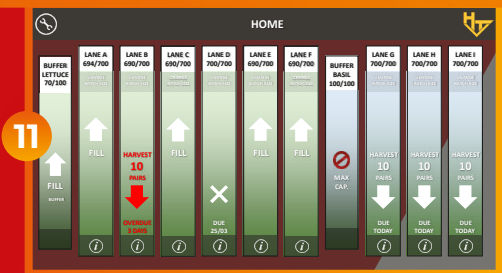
HOME

11

BUFFER LETTUCE 70/100

FILL

BUFFER

LANE A 694/700

FILL

LANE B 690/700

HARVEST 10 PAIRS

OVERDUE 3 DAYS

LANE C 690/700

FILL

LANE D 700/700

DUE 25/03

LANE E 690/700

FILL

LANE F 690/700

FILL

BUFFER BASIL 100/100

MAX CAP.

LANE G 700/700

HARVEST 10 PAIRS

DUE TODAY

LANE H 700/700

HARVEST 10 PAIRS

DUE TODAY

LANE I 700/700

HARVEST 10 PAIRS

DUE TODAY